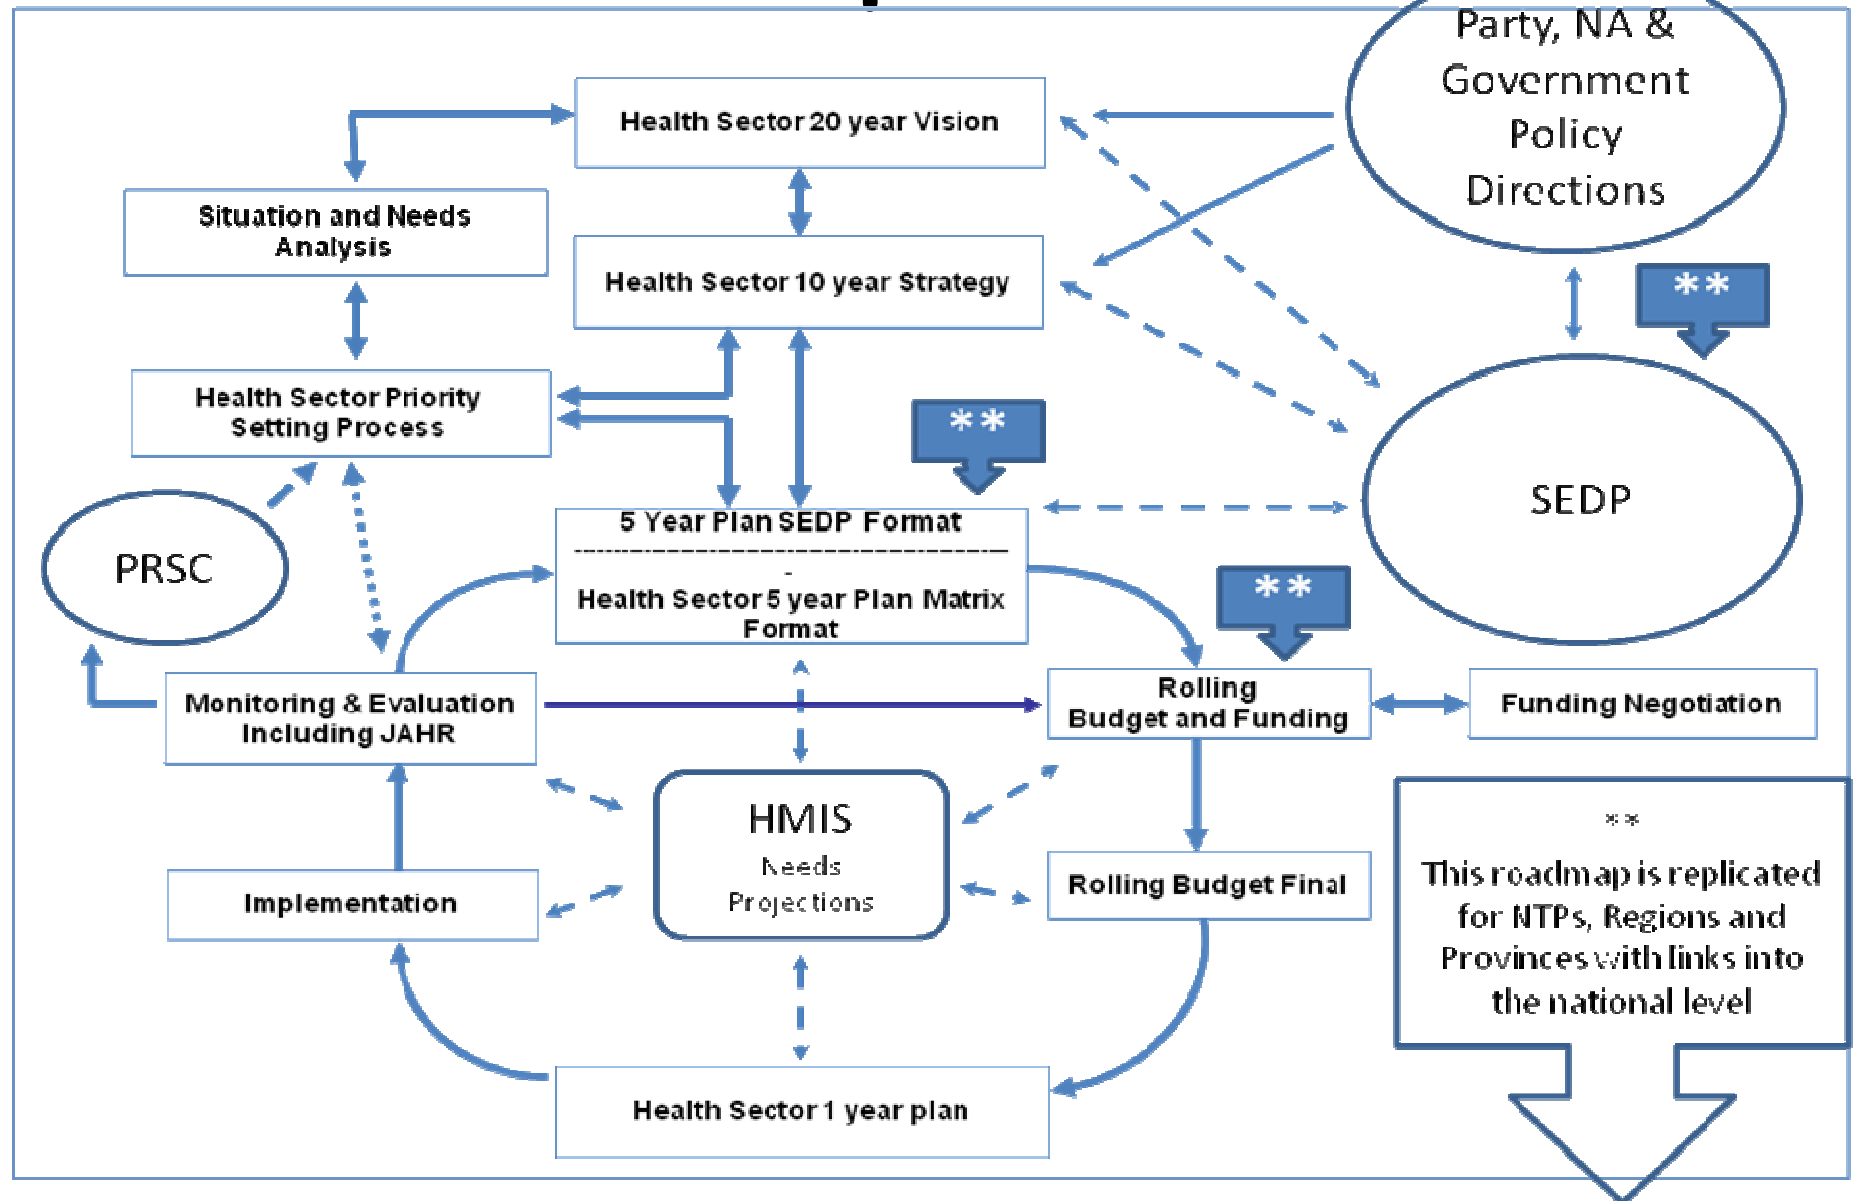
Party, NA & Government Policy Directions

Health Sector 20 year Vision

Situation and Needs Analysis

Health Sector 10 year Strategy

**

Health Sector Priority Setting Process

**

SEDP

PRSC

5 Year Plan SEDP Format
-
Health Sector 5 year Plan Matrix Format

**

Monitoring & Evaluation Including JAHR

Rolling Budget and Funding

Funding Negotiation

HMIS
Needs
Projections

Implementation

Rolling Budget Final

**
This roadmap is replicated for NTPs, Regions and Provinces with links into the national level

Health Sector 1 year plan